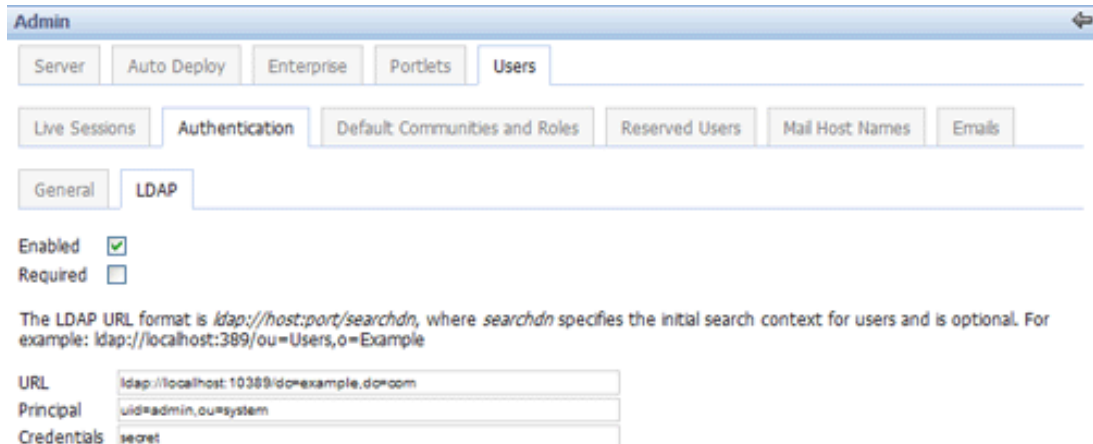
Admin

Server | Auto Deploy | Enterprise | Portlets | Users

Live Sessions | Authentication | Default Communities and Roles | Reserved Users | Mail Host Names | Emails

General | LDAP

Enabled
Required

The LDAP URL format is *ldap://host:port/searchdn*, where *searchdn* specifies the initial search context for users and is optional. For example: ldap://localhost:389/ou=Users,o=Example

URL ldap://localhost:10389/dc=example,dc=com
Principal uid=admin,ou=system
Credentials secret